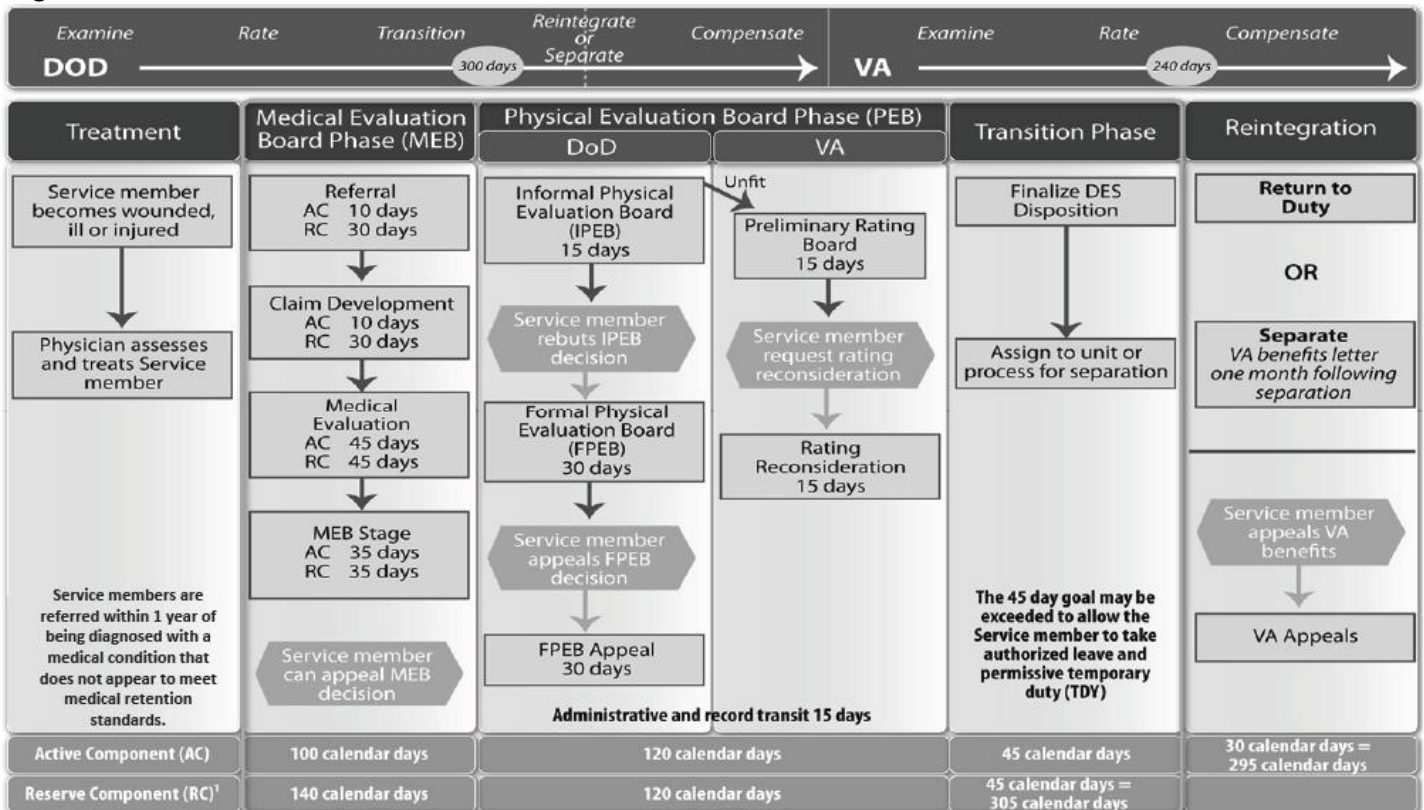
Examine Rate Transition Reintegrate or Separate Compensate
DOD 300 days

Examine Rate Compensate
VA 240 days

Treatment

Service member becomes wounded, ill or injured

Physician assesses and treats Service member

Service members are referred within 1 year of being diagnosed with a medical condition that does not appear to meet medical retention standards.

Medical Evaluation Board Phase (MEB)

Referral
AC 10 days
RC 30 days

Claim Development
AC 10 days
RC 30 days

Medical Evaluation
AC 45 days
RC 45 days

MEB Stage
AC 35 days
RC 35 days

Service member can appeal MEB decision

Physical Evaluation Board Phase (PEB)

DoD

Informal Physical Evaluation Board (IPEB) 15 days

Service member rebuts IPEB decision

Formal Physical Evaluation Board (FPEB) 30 days

Service member appeals FPEB decision

FPEB Appeal 30 days

VA

Unfit

Preliminary Rating Board 15 days

Service member request rating reconsideration

Rating Reconsideration 15 days

Administrative and record transit 15 days

Transition Phase

Finalize DES Disposition

Assign to unit or process for separation

The 45 day goal may be exceeded to allow the Service member to take authorized leave and permissive temporary duty (TDY)

Reintegration

Return to Duty

OR

Separate
VA benefits letter one month following separation

Service member appeals VA benefits

VA Appeals

| Active Component (AC) | 100 calendar days | 120 calendar days | 45 calendar days | 30 calendar days = 295 calendar days |
|---|---|---|---|---|
| Reserve Component (RC)$^1$ | 140 calendar days | 120 calendar days | 45 calendar days = 305 calendar days | |